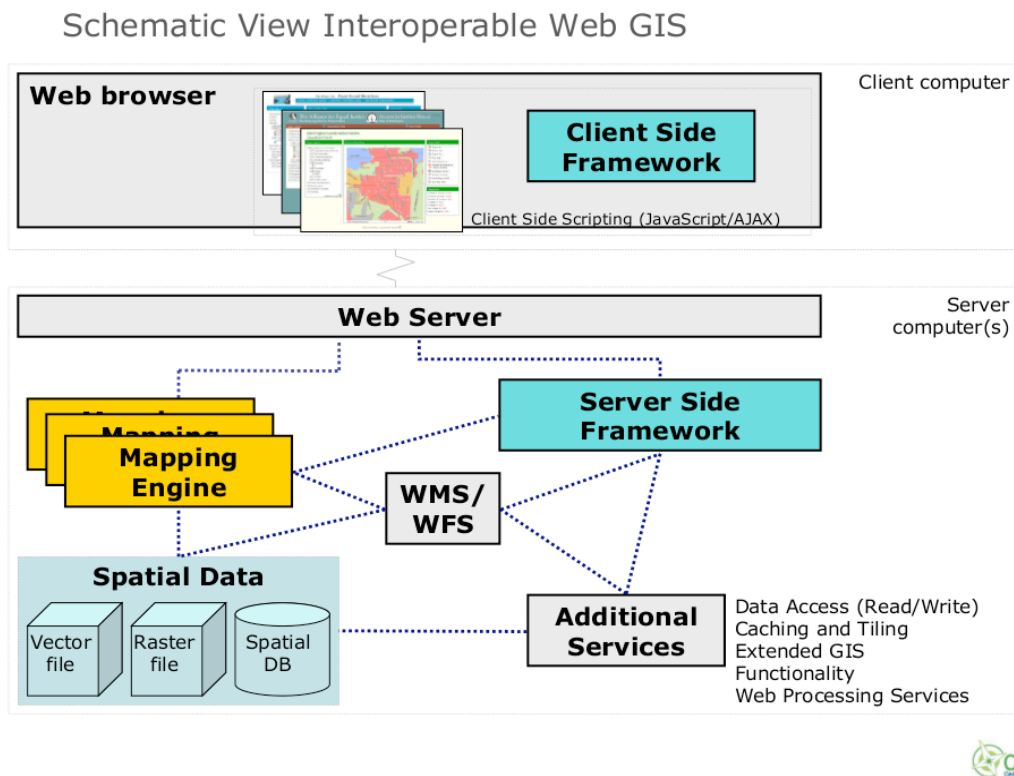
Schematic View Interoperable Web GIS

Web browser

Client computer

Client Side Framework

Client Side Scripting (JavaScript/AJAX)

Web Server

Server computer(s)

Mapping Engine

Server Side Framework

WMS/ WFS

Spatial Data

Vector file

Raster file

Spatial DB

Additional Services

Data Access (Read/Write)
Caching and Tiling
Extended GIS Functionality
Web Processing Services